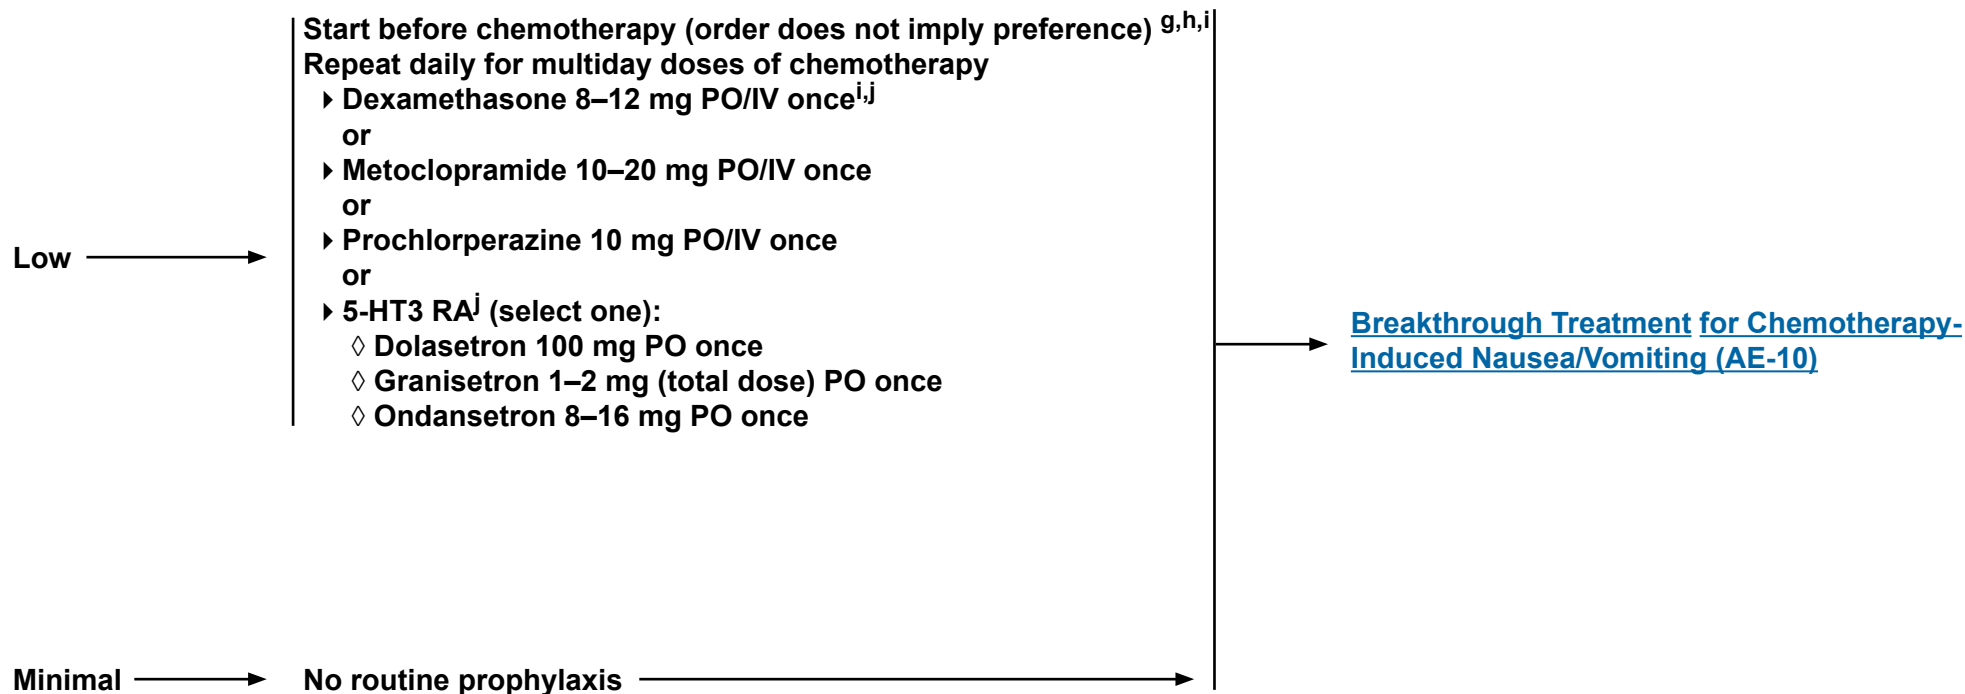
Low

Start before chemotherapy (order does not imply preference) $^{g,h,i}$
Repeat daily for multiday doses of chemotherapy
‣ Dexamethasone 8–12 mg PO/IV once$^{i,j}$
or
‣ Metoclopramide 10–20 mg PO/IV once
or
‣ Prochlorperazine 10 mg PO/IV once
or
‣ 5-HT3 RA$^{j}$ (select one):
◊ Dolasetron 100 mg PO once
◊ Granisetron 1–2 mg (total dose) PO once
◊ Ondansetron 8–16 mg PO once

Breakthrough Treatment for Chemotherapy-Induced Nausea/Vomiting (AE-10)

Minimal

No routine prophylaxis